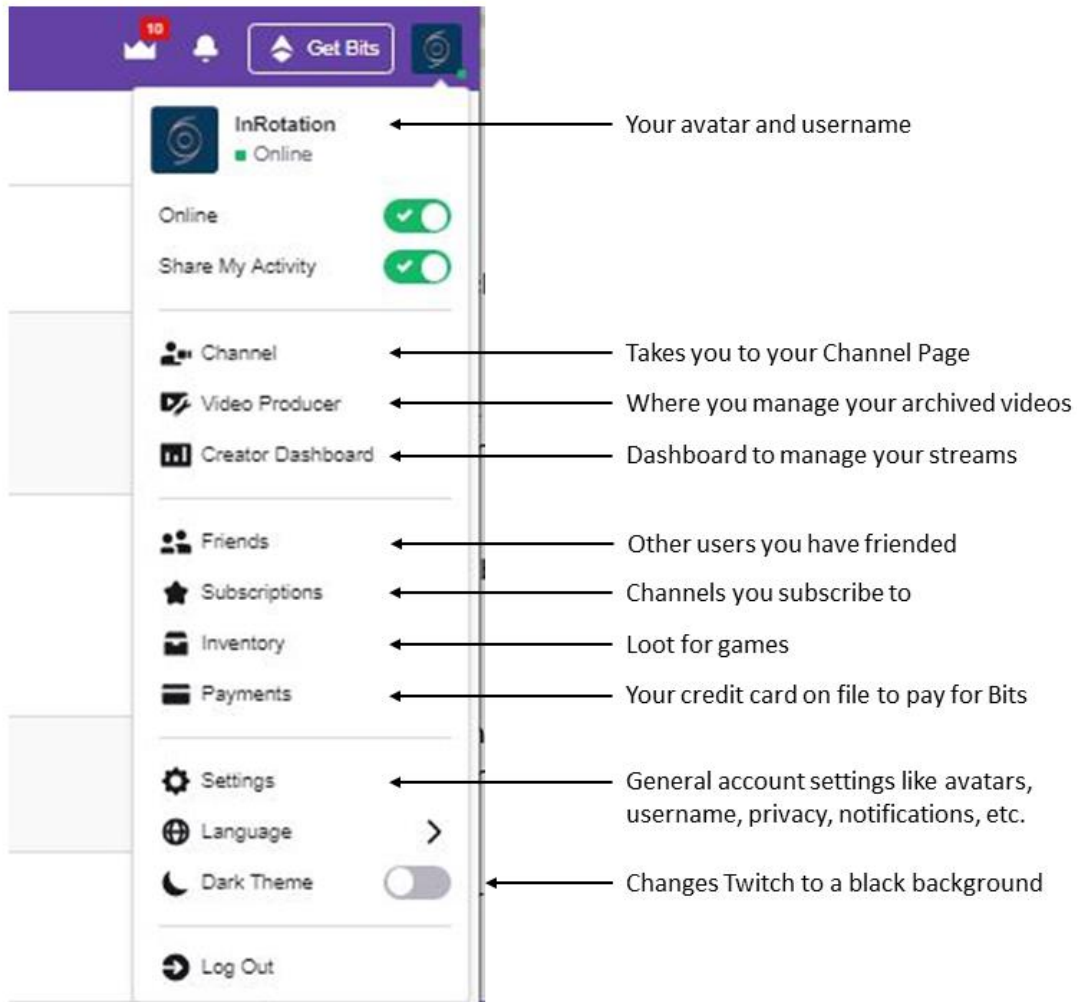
10

Get Bits

InRotation
Online

Your avatar and username

Online

Share My Activity

Channel

Takes you to your Channel Page

Video Producer

Where you manage your archived videos

Creator Dashboard

Dashboard to manage your streams

Friends

Other users you have friended

Subscriptions

Channels you subscribe to

Inventory

Loot for games

Payments

Your credit card on file to pay for Bits

Settings

General account settings like avatars, username, privacy, notifications, etc.

Language

Dark Theme

Changes Twitch to a black background

Log Out